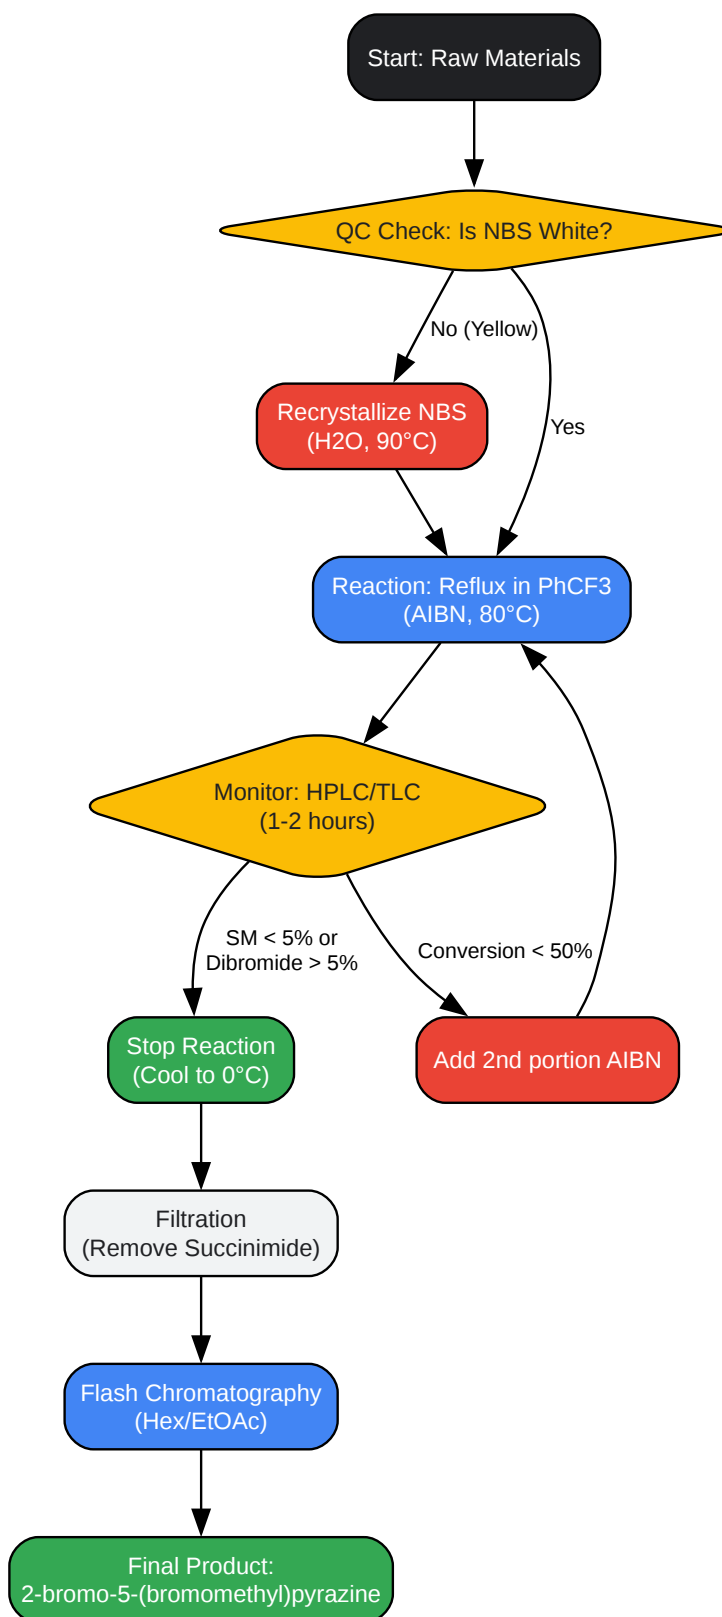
Start: Raw Materials

QC Check: Is NBS White?

No (Yellow)

Yes

Recrystallize NBS
(H2O, 90°C)

Reaction: Reflux in PhCF3
(AIBN, 80°C)

Monitor: HPLC/TLC
(1-2 hours)

SM < 5% or
Dibromide > 5%

Conversion < 50%

Stop Reaction
(Cool to 0°C)

Add 2nd portion AIBN

Filtration
(Remove Succinimide)

Flash Chromatography
(Hex/EtOAc)

Final Product:
2-bromo-5-(bromomethyl)pyrazine